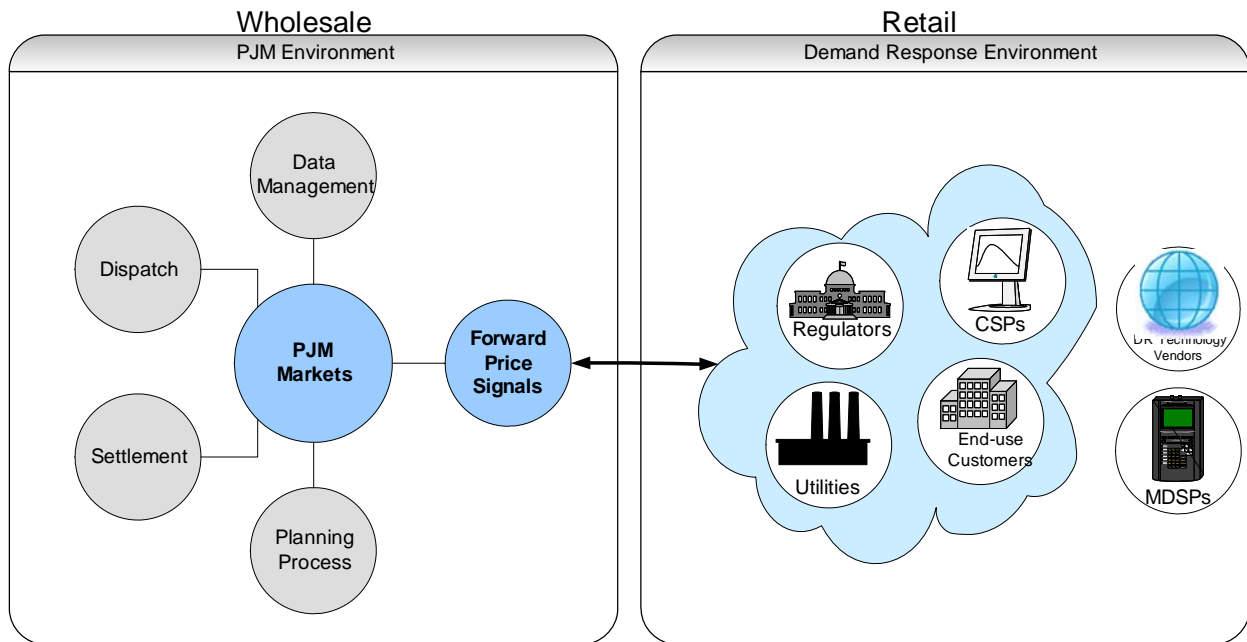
Wholesale

PJM Environment

Data Management

Dispatch

PJM Markets

Forward Price Signals

Settlement

Planning Process

Retail

Demand Response Environment

Regulators

CSPs

Utilities

End-use Customers

DR Technology Vendors

MDSPs